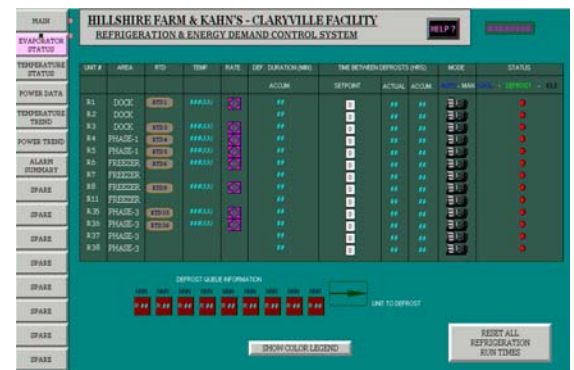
MAIN

EVAPORATOR STATUS

TEMPERATURE STATUS

POWER DATA

TEMPERATURE TREND

POWER TREND

ALARM SUMMARY

SPARE

SPARE

SPARE

SPARE

SPARE

SPARE

SPARE

SPARE

HILLSHIRE FARM & KAHN'S - CLARYVILLE FACILITY

REFRIGERATION & ENERGY DEMAND CONTROL SYSTEM

HELP ?

| UNIT # | AREA | RTD | TEMP | RATE | DEF. DURATION (MIN) ACCUM | TIME BETWEEN DEFROSTS (HRS) SETPOINT | ACTUAL | ACCUM. | MODE | STATUS |
|---|---|---|---|---|---|---|---|---|---|---|
| R1 | DOCK | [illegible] | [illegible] | | ## | | ## | ## | | |
| R2 | DOCK | | | | ## | | ## | ## | | |
| R3 | DOCK | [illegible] | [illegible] | | ## | | ## | ## | | |
| R4 | PHASE-1 | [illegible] | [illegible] | | ## | | ## | ## | | |
| R5 | PHASE-1 | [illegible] | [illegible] | | ## | | ## | ## | | |
| R6 | FREEZER | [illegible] | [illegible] | | ## | | ## | ## | | |
| R7 | FREEZER | | | | ## | | ## | ## | | |
| R8 | FREEZER | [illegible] | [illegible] | | ## | | ## | ## | | |
| R11 | FREEZER | | | | ## | | ## | ## | | |
| R35 | PHASE-3 | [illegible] | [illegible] | | ## | | ## | ## | | |
| R36 | PHASE-3 | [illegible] | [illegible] | | ## | | ## | ## | | |
| R37 | PHASE-3 | | | | ## | | ## | ## | | |
| R38 | PHASE-3 | | | | ## | | ## | ## | | |

DEFROST QUEUE INFORMATION

UNIT TO DEFROST

SHOW COLOR LEGEND

RESET ALL REFRIGERATION RUN TIMES